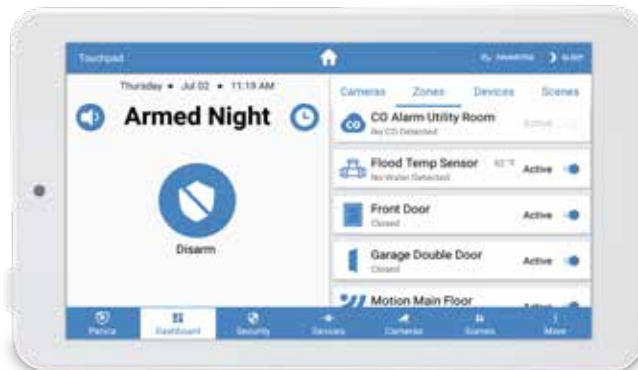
Touchpad

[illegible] Sleep

Thursday • Jul 02 • 11:19 AM

Armed Night

Disarm

Cameras Zones Devices Scenes

CO

CO Alarm Utility Room
No CO Detected

Active

Flood Temp Sensor
No Water Detected

62 °F

Active

Front Door
Closed

Active

Garage Double Door
Closed

Active

Motion Main Floor

Active

Panics Dashboard Security Devices Cameras Scenes More